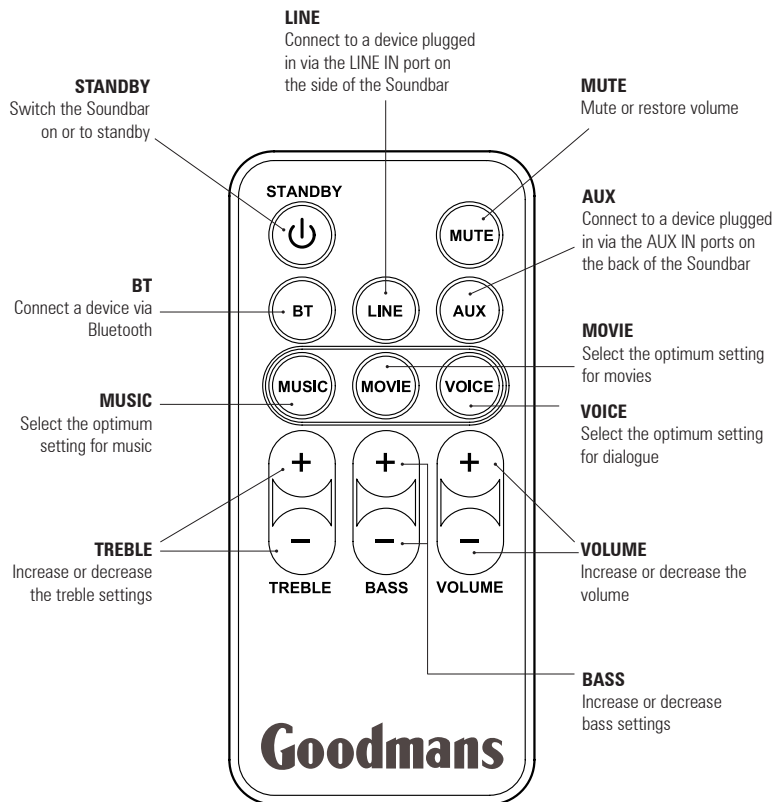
LINE
Connect to a device plugged in via the LINE IN port on the side of the Soundbar

STANDBY
Switch the Soundbar on or to standby

MUTE
Mute or restore volume

STANDBY

MUTE

AUX
Connect to a device plugged in via the AUX IN ports on the back of the Soundbar

BT
Connect a device via Bluetooth

BT

LINE

AUX

MOVIE
Select the optimum setting for movies

MUSIC

MOVIE

VOICE

MUSIC
Select the optimum setting for music

VOICE
Select the optimum setting for dialogue

+

+

+

−

−

−

TREBLE
Increase or decrease the treble settings

TREBLE

BASS

VOLUME

VOLUME
Increase or decrease the volume

BASS
Increase or decrease bass settings

Goodmans